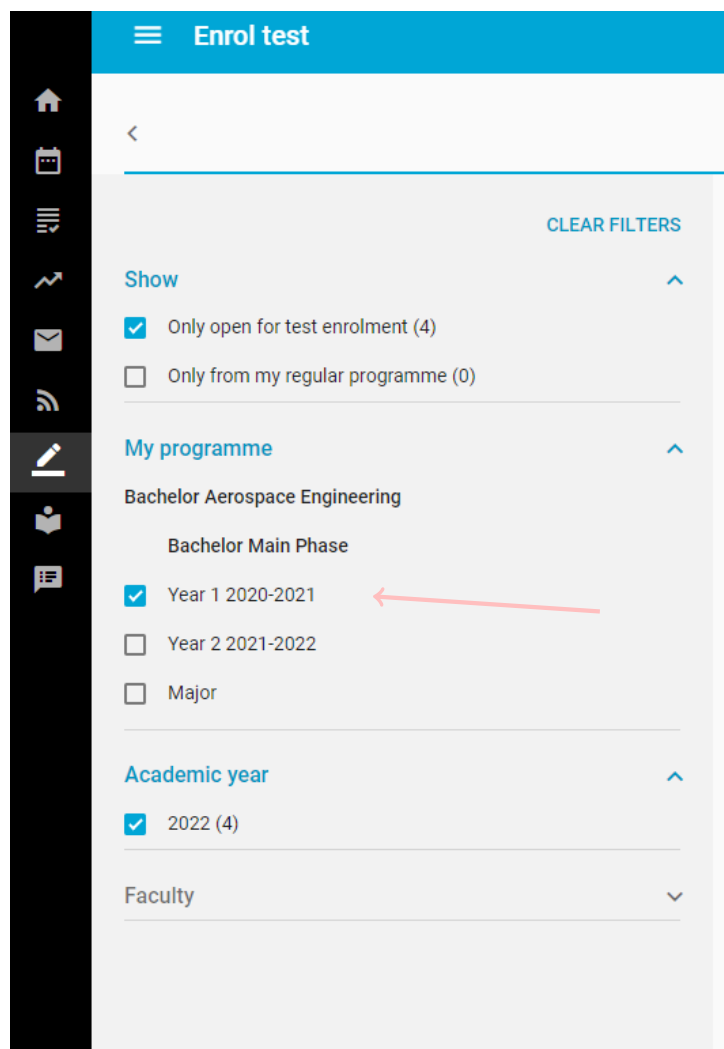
Enrol test

CLEAR FILTERS

Show

Only open for test enrolment (4)

Only from my regular programme (0)

My programme

Bachelor Aerospace Engineering

Bachelor Main Phase

Year 1 2020-2021

Year 2 2021-2022

Major

Academic year

2022 (4)

Faculty